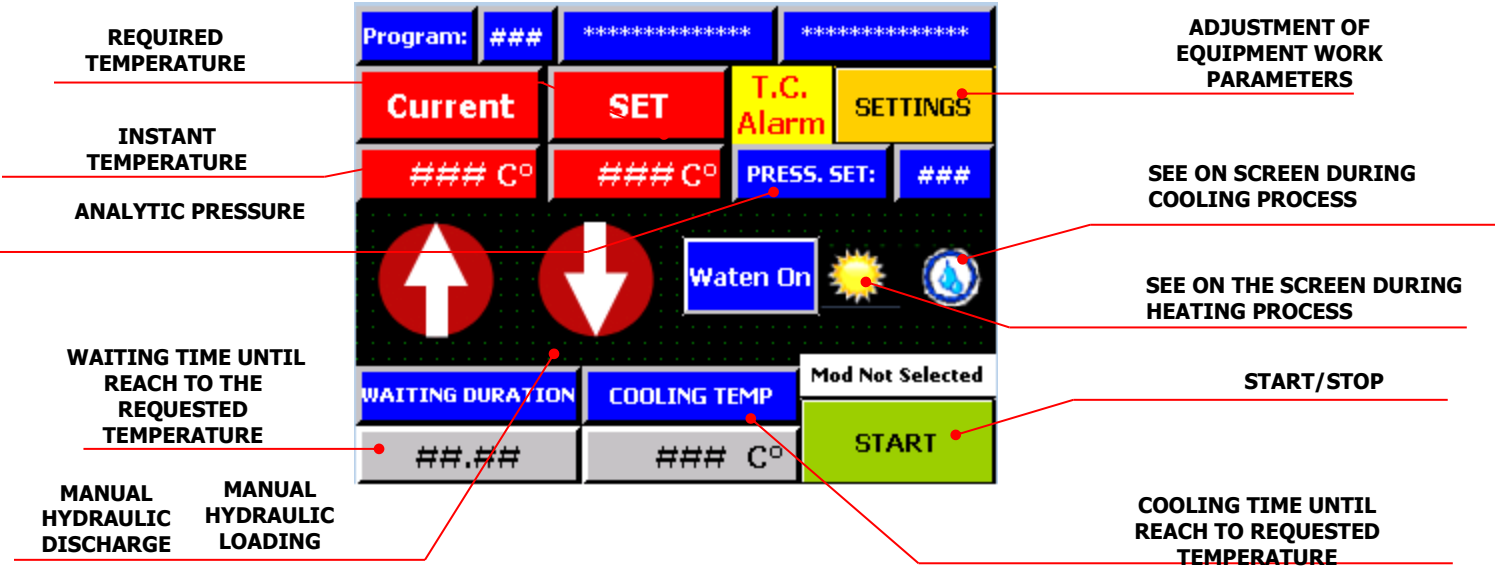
REQUIRED TEMPERATURE

INSTANT TEMPERATURE

ANALYTIC PRESSURE

WAITING TIME UNTIL REACH TO THE REQUESTED TEMPERATURE

MANUAL HYDRAULIC DISCHARGE

MANUAL HYDRAULIC LOADING

Program: ### ************* *************

Current SET T.C. Alarm SETTINGS

### C° ### C° PRESS. SET: ###

Waten On

Mod Not Selected

WAITING DURATION COOLING TEMP

START

##.## ### C°

ADJUSTMENT OF EQUIPMENT WORK PARAMETERS

SEE ON SCREEN DURING COOLING PROCESS

SEE ON THE SCREEN DURING HEATING PROCESS

START/STOP

COOLING TIME UNTIL REACH TO REQUESTED TEMPERATURE